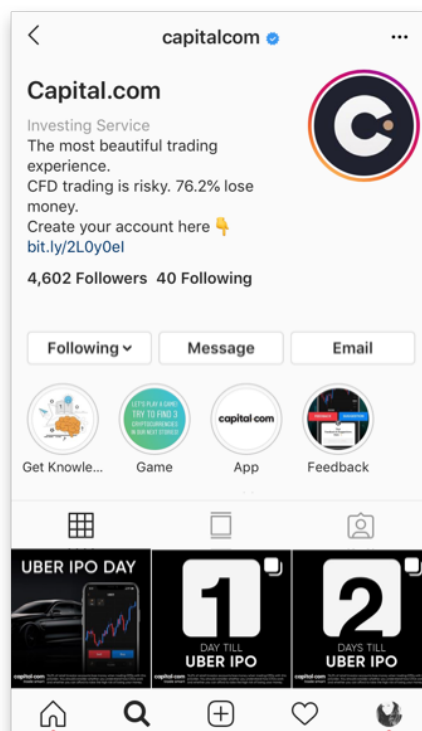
<

capitalcom

...

Capital.com

Investing Service
The most beautiful trading experience.
CFD trading is risky. 76.2% lose money.
Create your account here 👇
bit.ly/2L0y0el

4,602 Followers 40 Following

Following ⌄

Message

Email

Get Knowle...

LET'S PLAY A GAME! TRY TO FIND 3 CRYPTOCURRENCIES IN OUR NEXT STORIES

Game

capital.com

App

Feedback

UBER IPO DAY

capital.com

1

DAY TILL

UBER IPO

capital.com

2

DAYS TILL

UBER IPO

capital.com